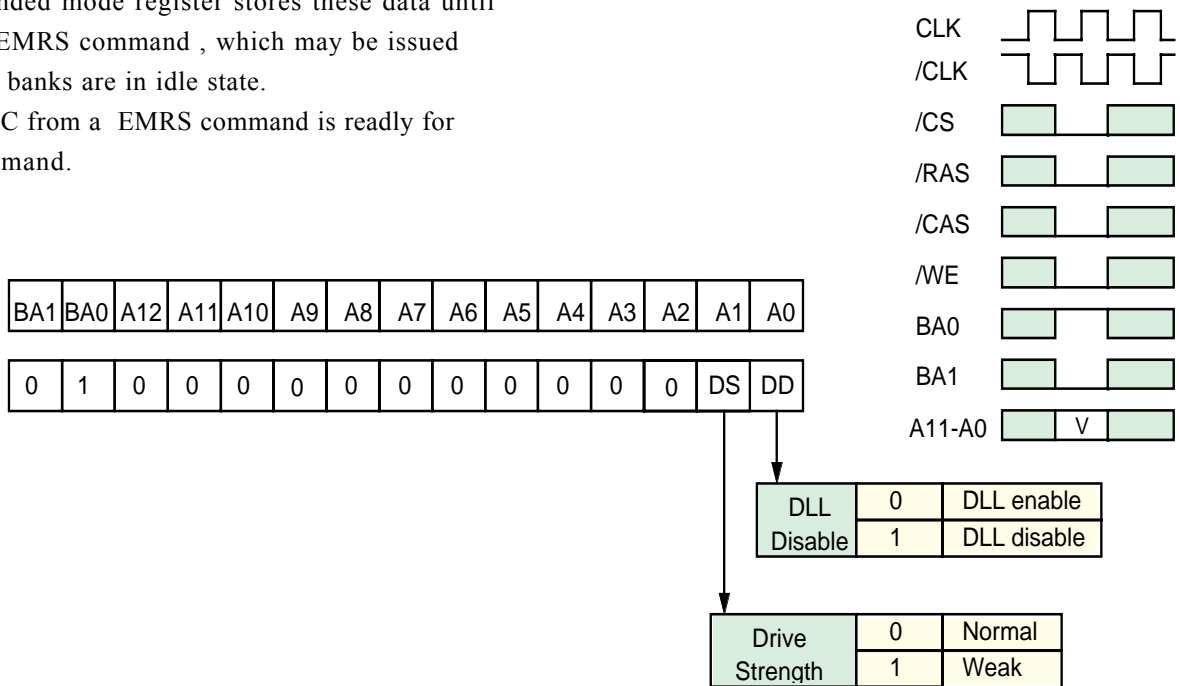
nded mode register stores these data until EMRS command , which may be issued banks are in idle state.
C from a EMRS command is readly for mand.

CLK
/CLK
/CS
/RAS
/CAS
/WE
BA0
BA1
A11-A0 V

| BA1 | BA0 | A12 | A11 | A10 | A9 | A8 | A7 | A6 | A5 | A4 | A3 | A2 | A1 | A0 |
|---|---|---|---|---|---|---|---|---|---|---|---|---|---|---|
| 0 | 1 | 0 | 0 | 0 | 0 | 0 | 0 | 0 | 0 | 0 | 0 | 0 | DS | DD |

| DLL Disable | 0 | DLL enable |
|---|---|---|
| | 1 | DLL disable |

| Drive Strength | 0 | Normal |
|---|---|---|
| | 1 | Weak |